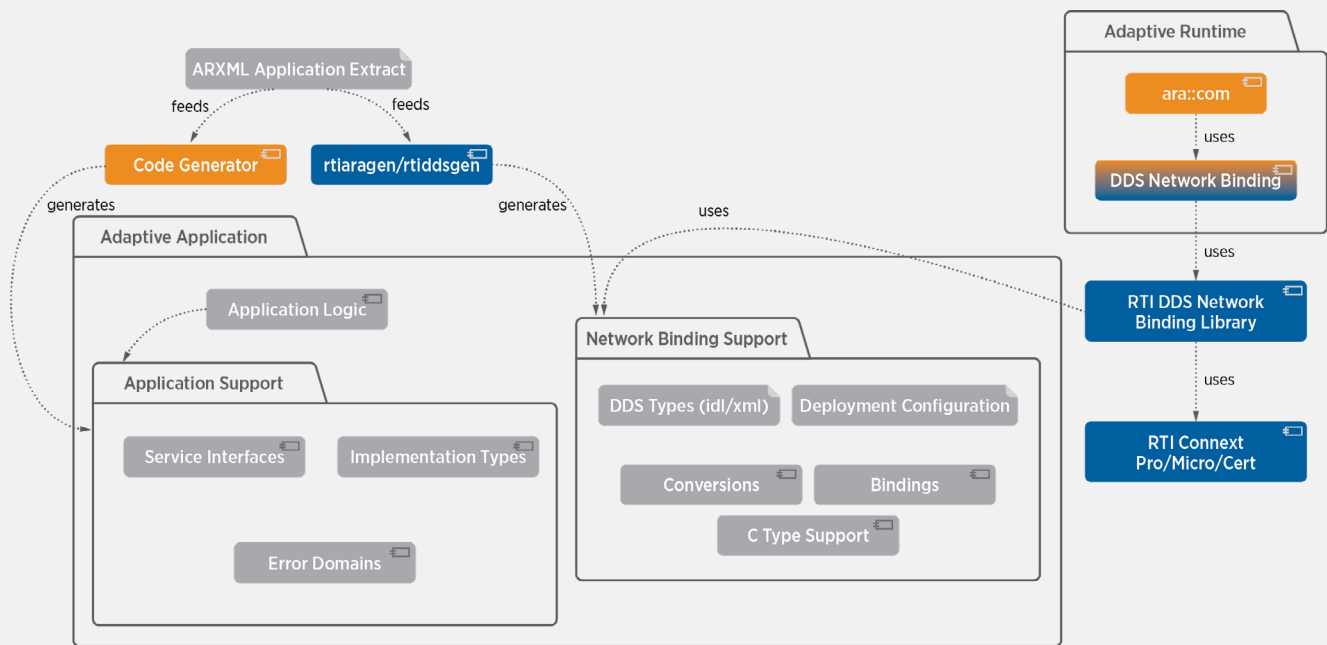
ARXML Application Extract

feeds

feeds

Code Generator

rtiaragen/rtiddsgen

generates

generates

uses

Adaptive Application

Application Logic

Application Support

Service Interfaces

Implementation Types

Error Domains

Network Binding Support

DDS Types (idl/xml)

Deployment Configuration

Conversions

Bindings

C Type Support

Adaptive Runtime

ara::com

uses

DDS Network Binding

uses

RTI DDS Network Binding Library

uses

RTI Connext Pro/Micro/Cert